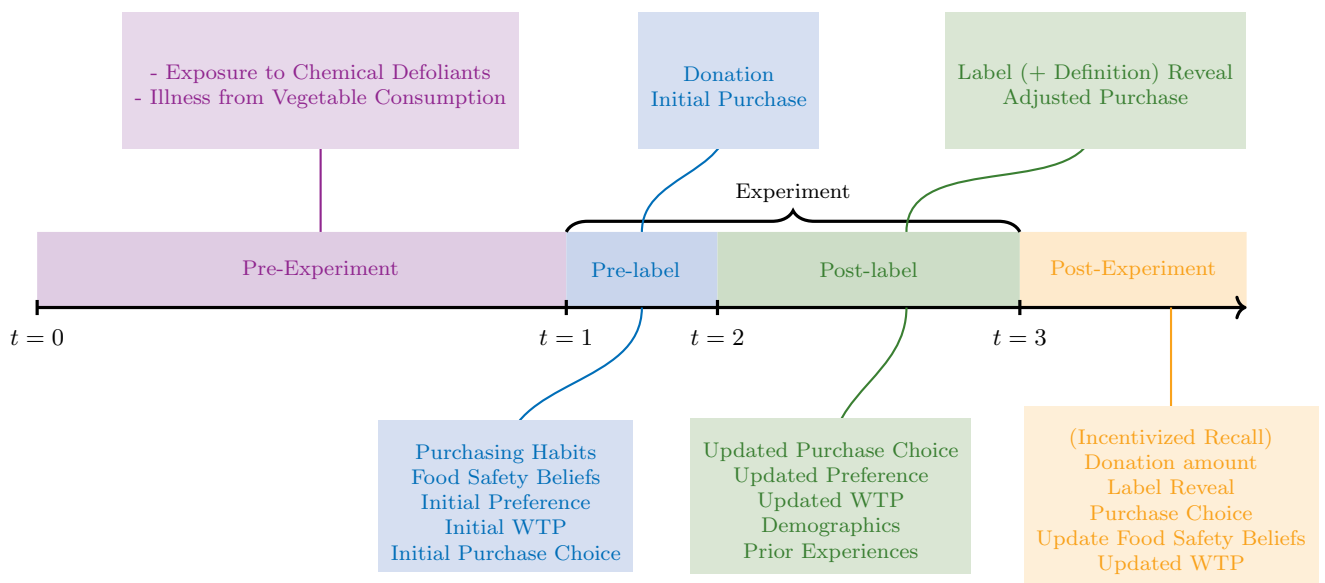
- Exposure to Chemical Defoliants
- Illness from Vegetable Consumption

Donation
Initial Purchase

Label (+ Definition) Reveal
Adjusted Purchase

Experiment

Pre-Experiment

Pre-label

Post-label

Post-Experiment

$t = 0$

$t = 1$

$t = 2$

$t = 3$

Purchasing Habits
Food Safety Beliefs
Initial Preference
Initial WTP
Initial Purchase Choice

Updated Purchase Choice
Updated Preference
Updated WTP
Demographics
Prior Experiences

(Incentivized Recall)
Donation amount
Label Reveal
Purchase Choice
Update Food Safety Beliefs
Updated WTP